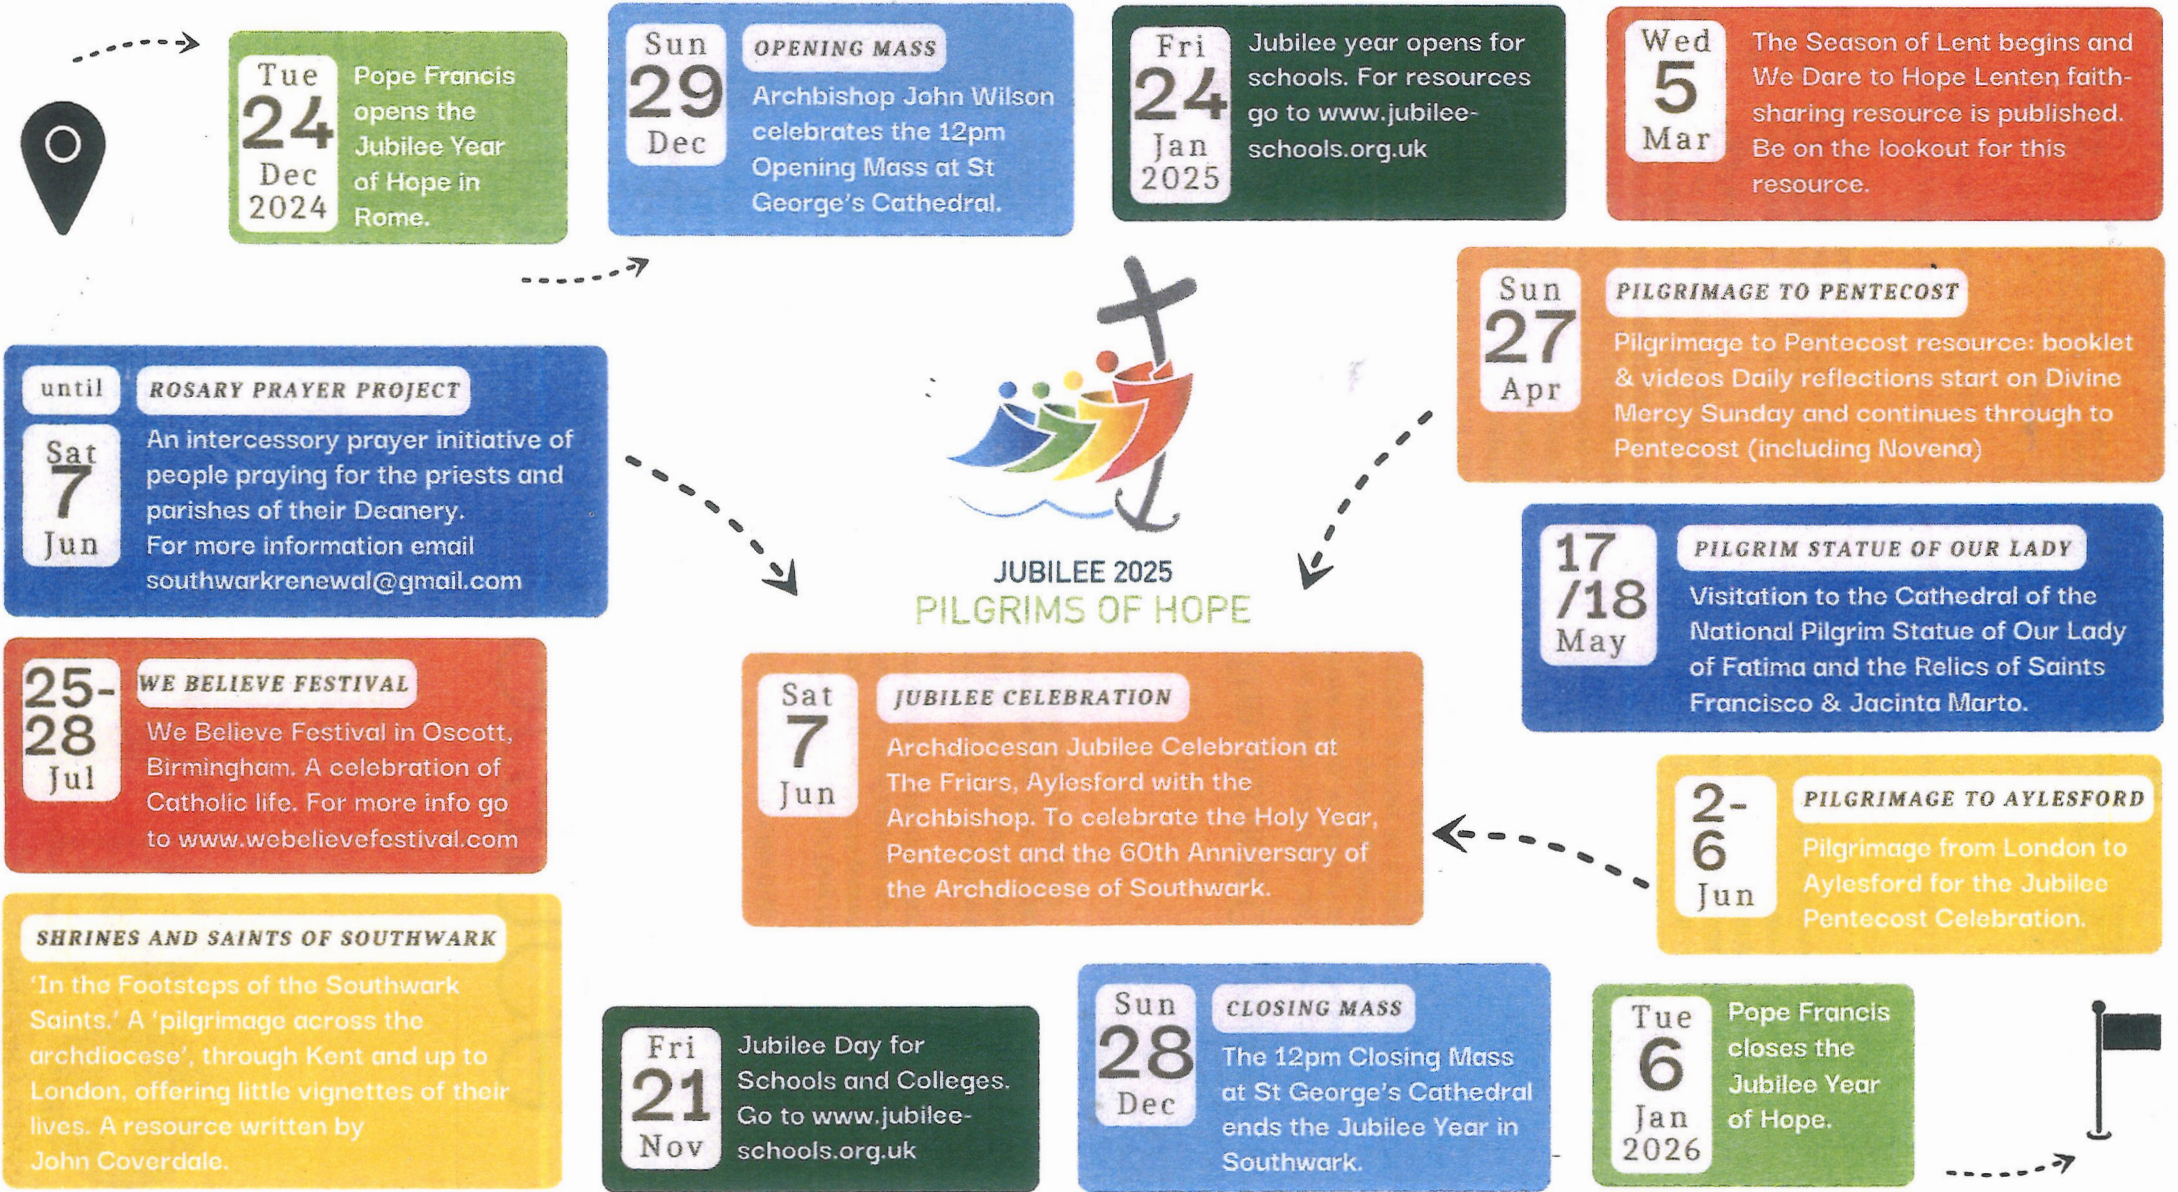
Tue 24 Dec 2024
Pope Francis opens the Jubilee Year of Hope in Rome.

Sun 29 Dec
OPENING MASS
Archbishop John Wilson celebrates the 12pm Opening Mass at St George's Cathedral.

Fri 24 Jan 2025
Jubilee year opens for schools. For resources go to www.jubilee-schools.org.uk

Wed 5 Mar
The Season of Lent begins and We Dare to Hope Lenten faith-sharing resource is published. Be on the lookout for this resource.

Sun 27 Apr
PILGRIMAGE TO PENTECOST
Pilgrimage to Pentecost resource: booklet & videos Daily reflections start on Divine Mercy Sunday and continues through to Pentecost (including Novena)

until Sat 7 Jun
ROSARY PRAYER PROJECT
An intercessory prayer initiative of people praying for the priests and parishes of their Deanery.
For more information email southwarkrenewal@gmail.com

JUBILEE 2025
PILGRIMS OF HOPE

17 /18 May
PILGRIM STATUE OF OUR LADY
Visitation to the Cathedral of the National Pilgrim Statue of Our Lady of Fatima and the Relics of Saints Francisco & Jacinta Marto.

25-28 Jul
WE BELIEVE FESTIVAL
We Believe Festival in Oscott, Birmingham. A celebration of Catholic life. For more info go to www.webelievefestival.com

Sat 7 Jun
JUBILEE CELEBRATION
Archdiocesan Jubilee Celebration at The Friars, Aylesford with the Archbishop. To celebrate the Holy Year, Pentecost and the 60th Anniversary of the Archdiocese of Southwark.

2-6 Jun
PILGRIMAGE TO AYLESFORD
Pilgrimage from London to Aylesford for the Jubilee Pentecost Celebration.

SHRINES AND SAINTS OF SOUTHWARK
'In the Footsteps of the Southwark Saints.' A 'pilgrimage across the archdiocese', through Kent and up to London, offering little vignettes of their lives. A resource written by John Coverdale.

Fri 21 Nov
Jubilee Day for Schools and Colleges. Go to www.jubilee-schools.org.uk

Sun 28 Dec
CLOSING MASS
The 12pm Closing Mass at St George's Cathedral ends the Jubilee Year in Southwark.

Tue 6 Jan 2026
Pope Francis closes the Jubilee Year of Hope.